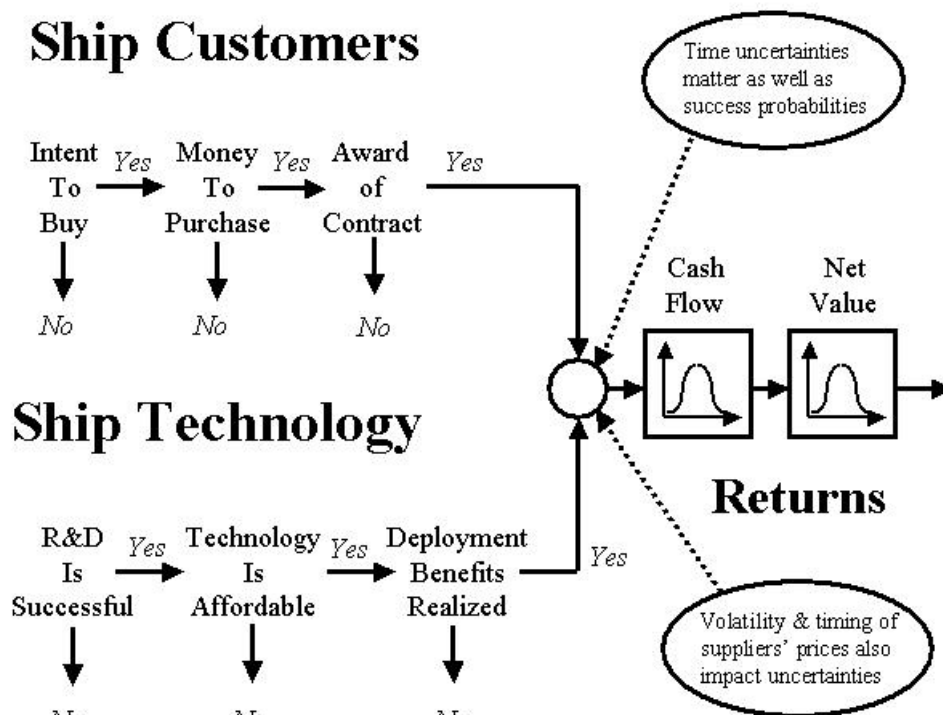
Ship Customers

Time uncertainties matter as well as success probabilities

Intent To Buy
Yes
Money To Purchase
Yes
Award of Contract
Yes

No
No
No

Cash Flow
Net Value

Ship Technology

Returns

R&D Is Successful
Yes
Technology Is Affordable
Yes
Deployment Benefits Realized
Yes

Volatility & timing of suppliers' prices also impact uncertainties

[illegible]
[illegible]
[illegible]